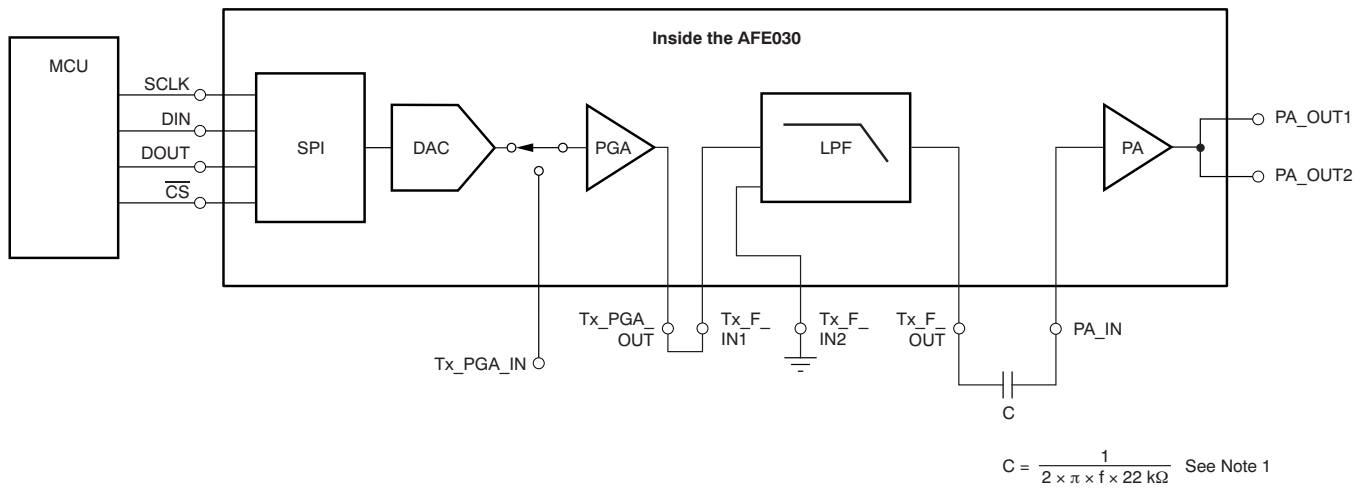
Inside the AFE030

MCU

SCLK

DIN

DOUT

$\overline{CS}$

SPI

DAC

PGA

LPF

PA

PA_OUT1

PA_OUT2

Tx_PGA_IN

Tx_PGA_OUT

Tx_F_IN1

Tx_F_IN2

Tx_F_OUT

PA_IN

C

$C = \frac{1}{2 \times \pi \times f \times 22\ k\Omega}$ See Note 1